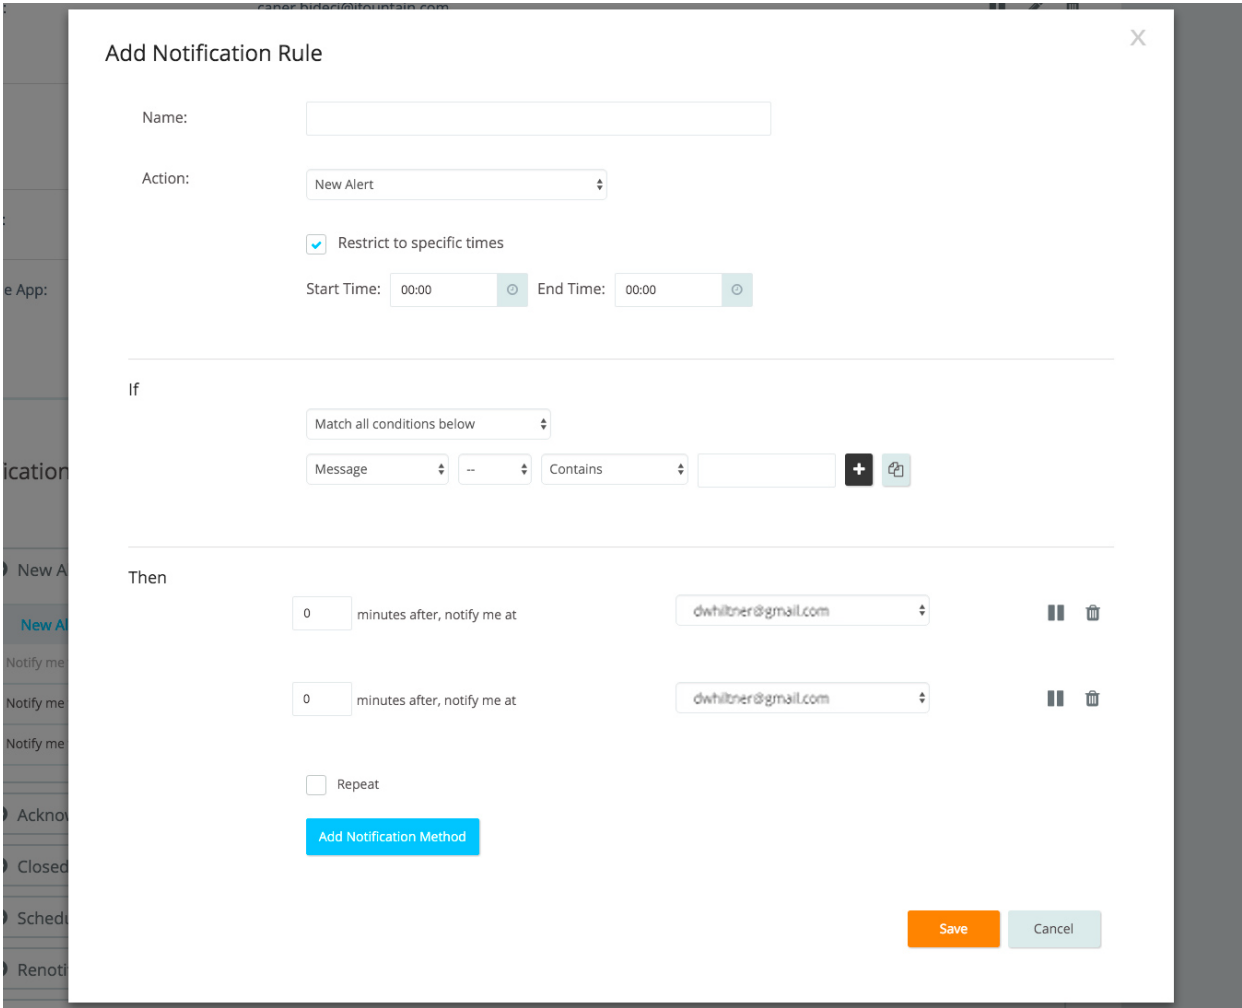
caner.hideci@itountain.com

Add Notification Rule

X

Name:

Action: New Alert

Restrict to specific times

Start Time: 00:00 End Time: 00:00

e App:

If

Match all conditions below

Message -- Contains

ication

Then

0 minutes after, notify me at dwhiltner@gmail.com

0 minutes after, notify me at dwhiltner@gmail.com

New A

New A

Notify me

Notify me

Notify me

Repeat

Add Notification Method

Ackno

Closed

Sched

Renoti

Save Cancel